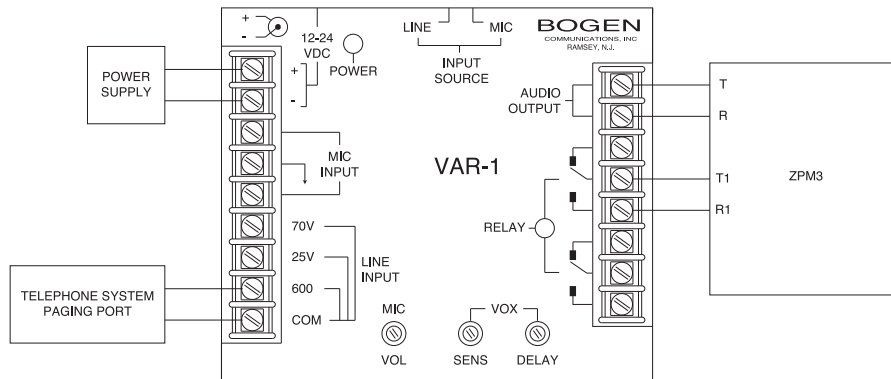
+
-
12-24 VDC
POWER
LINE
MIC
INPUT SOURCE
BOGEN
COMMUNICATIONS, INC
RAMSEY, N.J.

POWER SUPPLY
+
-
MIC INPUT
VAR-1
AUDIO OUTPUT
T
R
T1
R1
ZPM3
RELAY
70V
25V
600
COM
LINE INPUT
TELEPHONE SYSTEM PAGING PORT
MIC
VOL
VOX
SENS
DELAY